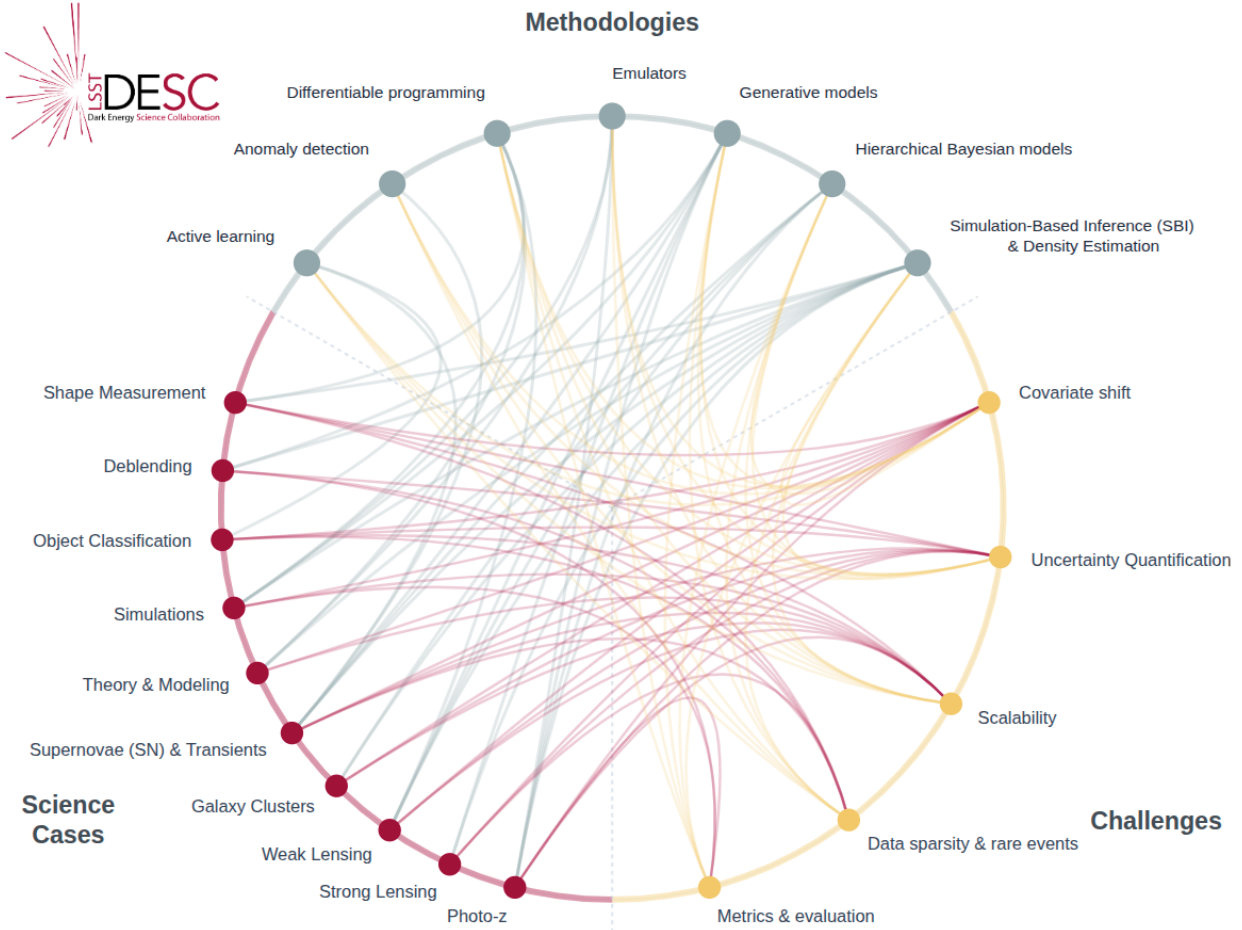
LSST DESC
Dark Energy Science Collaboration

Methodologies

Emulators
Differentiable programming
Generative models
Anomaly detection
Hierarchical Bayesian models
Active learning
Simulation-Based Inference (SBI) & Density Estimation

Shape Measurement
Deblending
Object Classification
Simulations
Theory & Modeling
Supernovae (SN) & Transients
Galaxy Clusters
Weak Lensing
Strong Lensing
Photo-z

Science Cases

Covariate shift
Uncertainty Quantification
Scalability
Data sparsity & rare events
Metrics & evaluation

Challenges